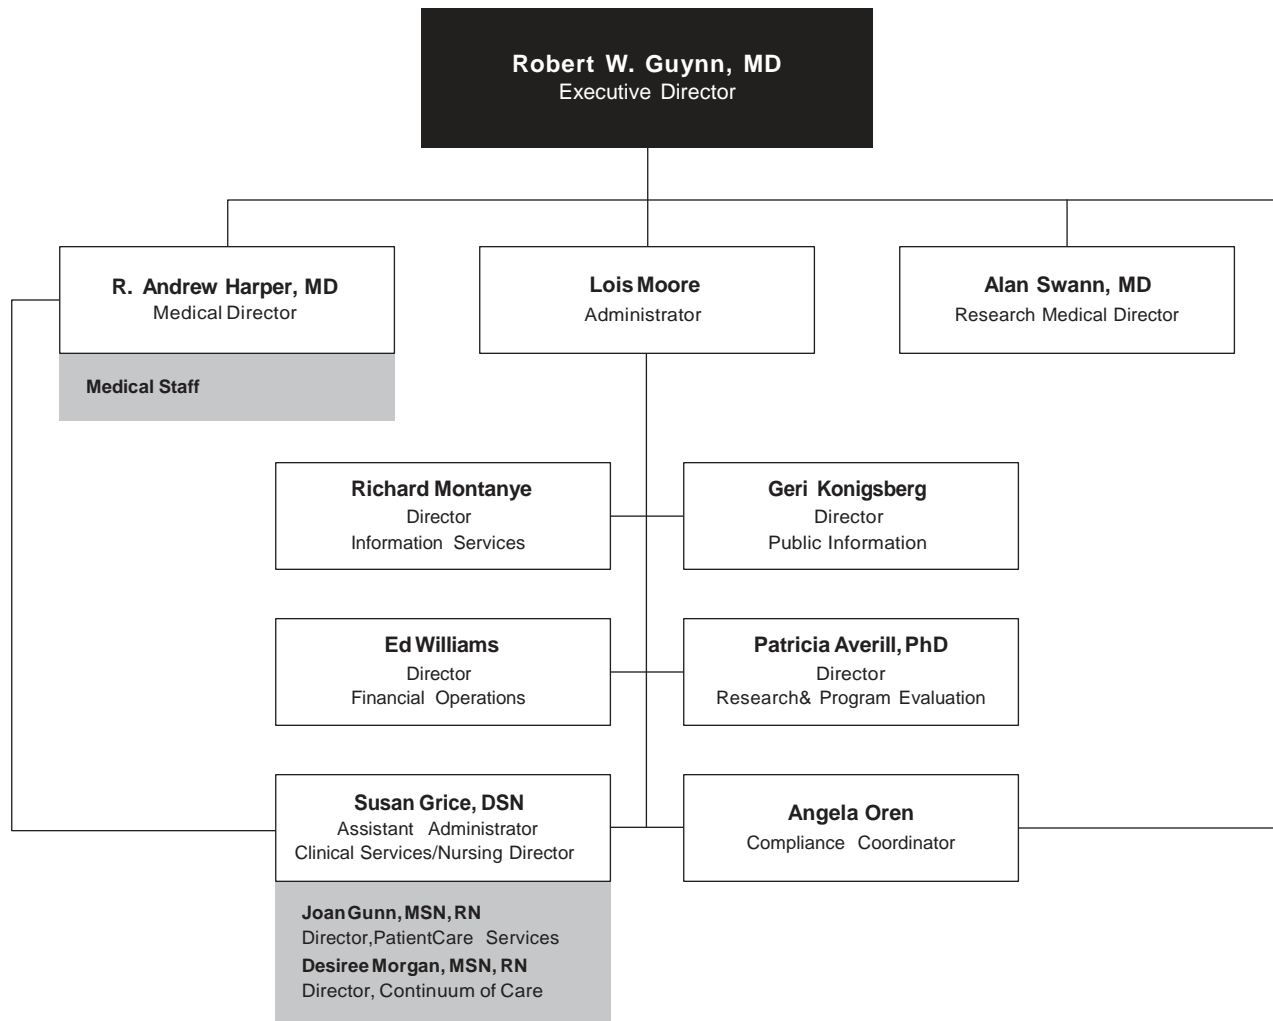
Robert W. Guynn, MD
Executive Director

R. Andrew Harper, MD
Medical Director

Medical Staff

Lois Moore
Administrator

Alan Swann, MD
Research Medical Director

Richard Montanye
Director
Information Services

Geri Konigsberg
Director
Public Information

Ed Williams
Director
Financial Operations

Patricia Averill, PhD
Director
Research& Program Evaluation

Susan Grice, DSN
Assistant Administrator
Clinical Services/Nursing Director

Joan Gunn, MSN, RN
Director, PatientCare Services
Desiree Morgan, MSN, RN
Director, Continuum of Care

Angela Oren
Compliance Coordinator